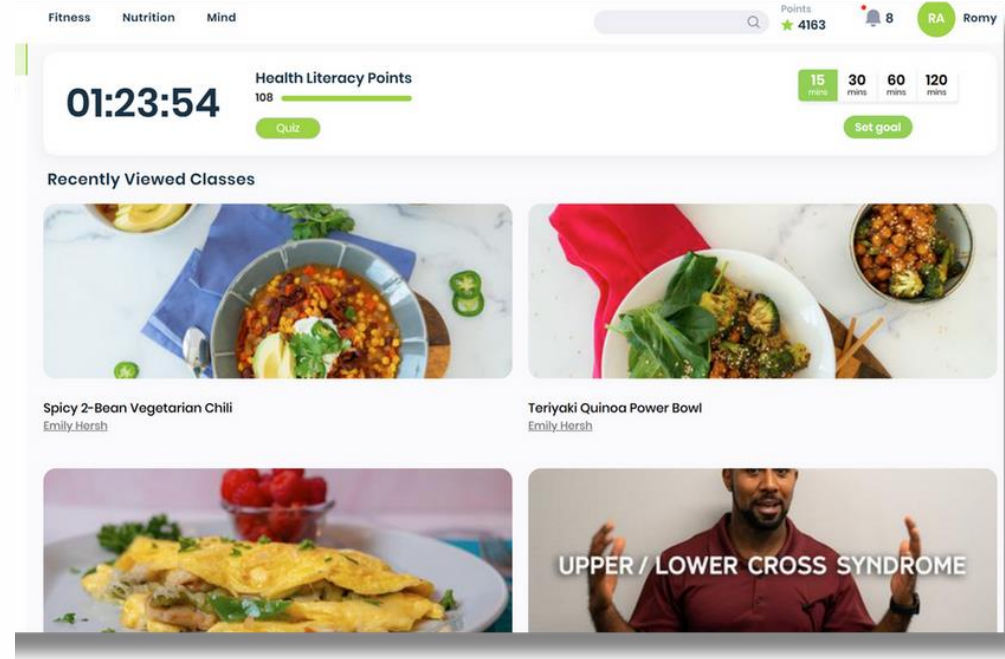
Fitness Nutrition Mind

Points
4163

8

RA Romy

01:23:54

Health Literacy Points
108

Quiz

| 15 mins | 30 mins | 60 mins | 120 mins |
|---|---|---|---|

Set goal

Recently Viewed Classes

Spicy 2-Bean Vegetarian Chili
Emily Hersh

Teriyaki Quinoa Power Bowl
Emily Hersh

UPPER / LOWER CROSS SYNDROME